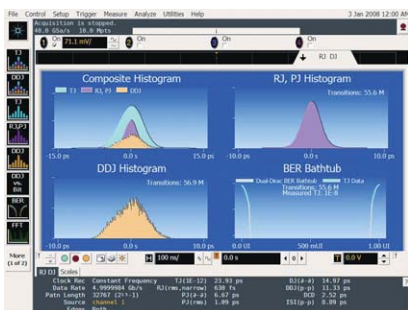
File Control Setup Trigger Measure Analyze Utilities Help 3 Jan 2008 12:00 AM

Acquisition is stopped.
40.0 GSa/s 16.0 Mpts

71.1 mV

On

On

RJ DJ

TJ

DDJ

TJ

RJ,PJ

DDJ

DDJ vs. Bit

BER

FFT

More (1 of 2)

Composite Histogram

TJ RJ, PJ DDJ

-15.0 ps 0.0 s 15.0 ps

RJ, PJ Histogram

Transitions: 55.6 M

-20.0 ps 0.0 s 20.0 ps

DDJ Histogram

Transitions: 56.9 M

-15.0 ps 0.0 s 15.0 ps

BER Bathtub

Dual-Dirac BER Data TJ Data
Transitions: 55.6 M
Measured TJ: 1E-8

0.0 UI 500 mUI 1.00 UI

100 ns/

0.0 V

RJ DJ Scales

Clock Rec Constant Frequency
Data Rate 4.9999984 Gb/s
Path Length 32767 (2^15-1)
Source channel 1
Edges Both

TJ(1E-12) 23.93 ps
RJ(rms,narrow) 630 fs
PJ(d-d) 6.67 ps
PJ(rms) 1.09 ps

DJ(d-d) 14.97 ps
DDJ(p-p) 11.33 ps
DCD 2.52 ps
ISI(p-p) 8.09 ps